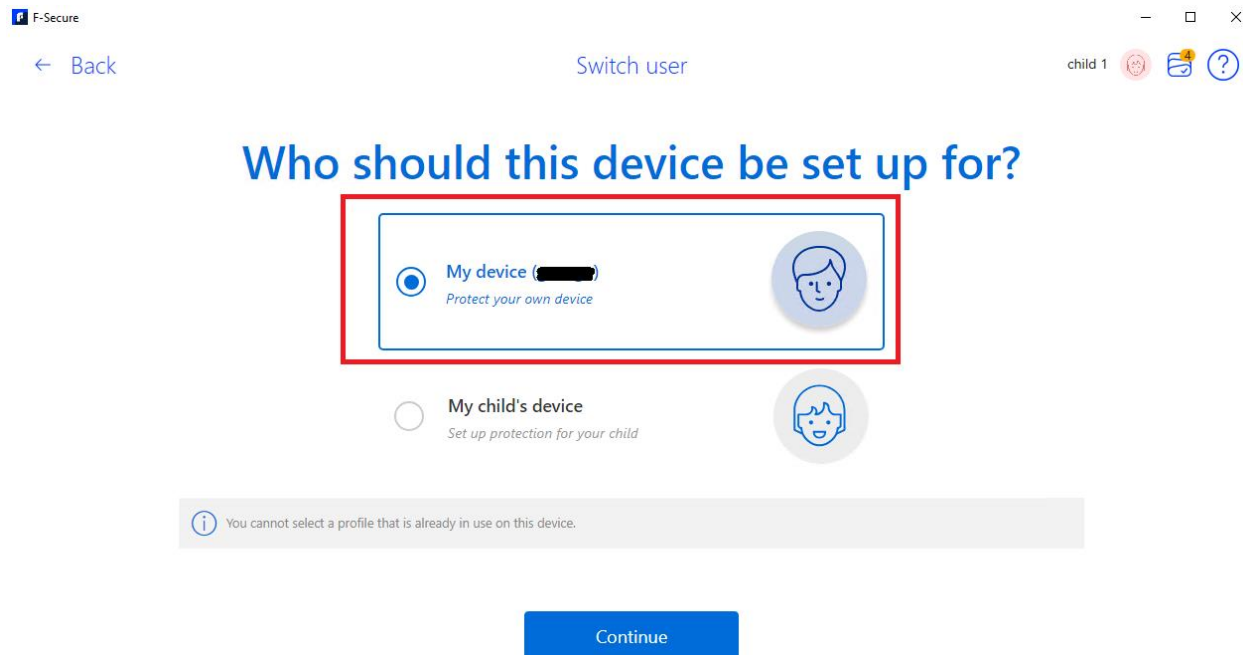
F-Secure

← Back

Switch user

child 1

4

?

Who should this device be set up for?

My device ([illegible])

Protect your own device

My child's device

Set up protection for your child

You cannot select a profile that is already in use on this device.

Continue